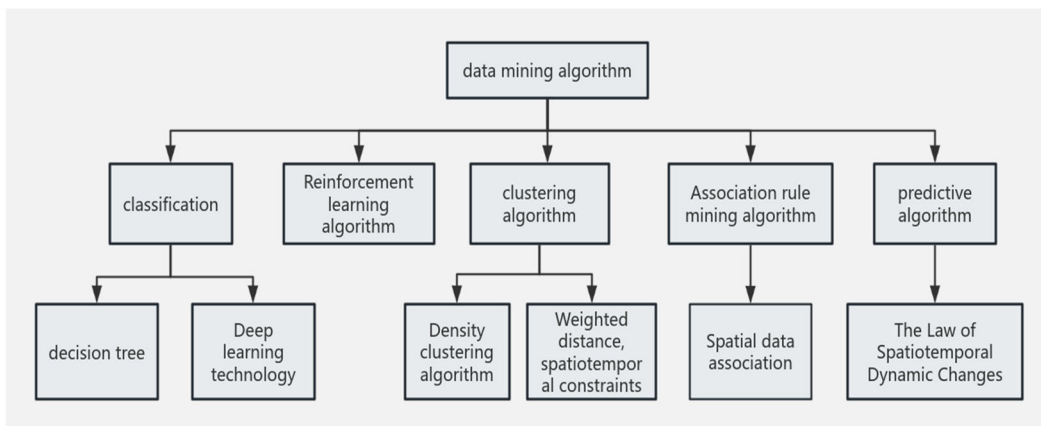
data mining algorithm

classification

Reinforcement learning algorithm

clustering algorithm

Association rule mining algorithm

predictive algorithm

decision tree

Deep learning technology

Density clustering algorithm

Weighted distance, spatiotemporal constraints

Spatial data association

The Law of Spatiotemporal Dynamic Changes